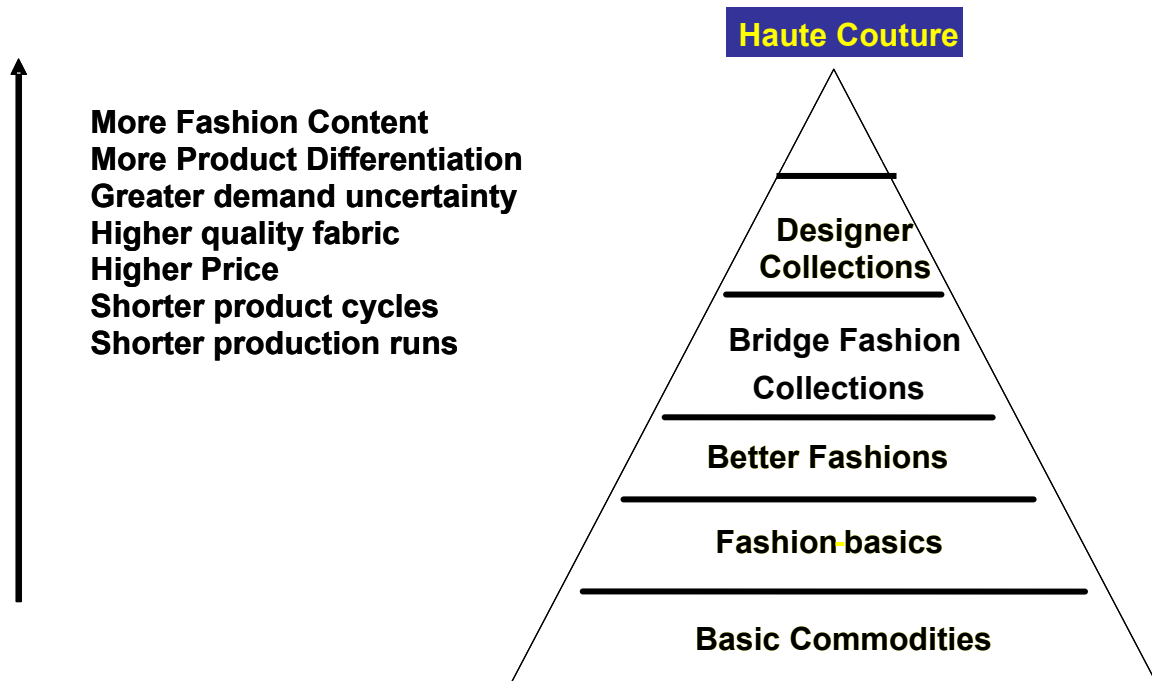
More Fashion Content
More Product Differentiation
Greater demand uncertainty
Higher quality fabric
Higher Price
Shorter product cycles
Shorter production runs

Haute Couture

Designer Collections

Bridge Fashion Collections

Better Fashions

Fashion basics

Basic Commodities